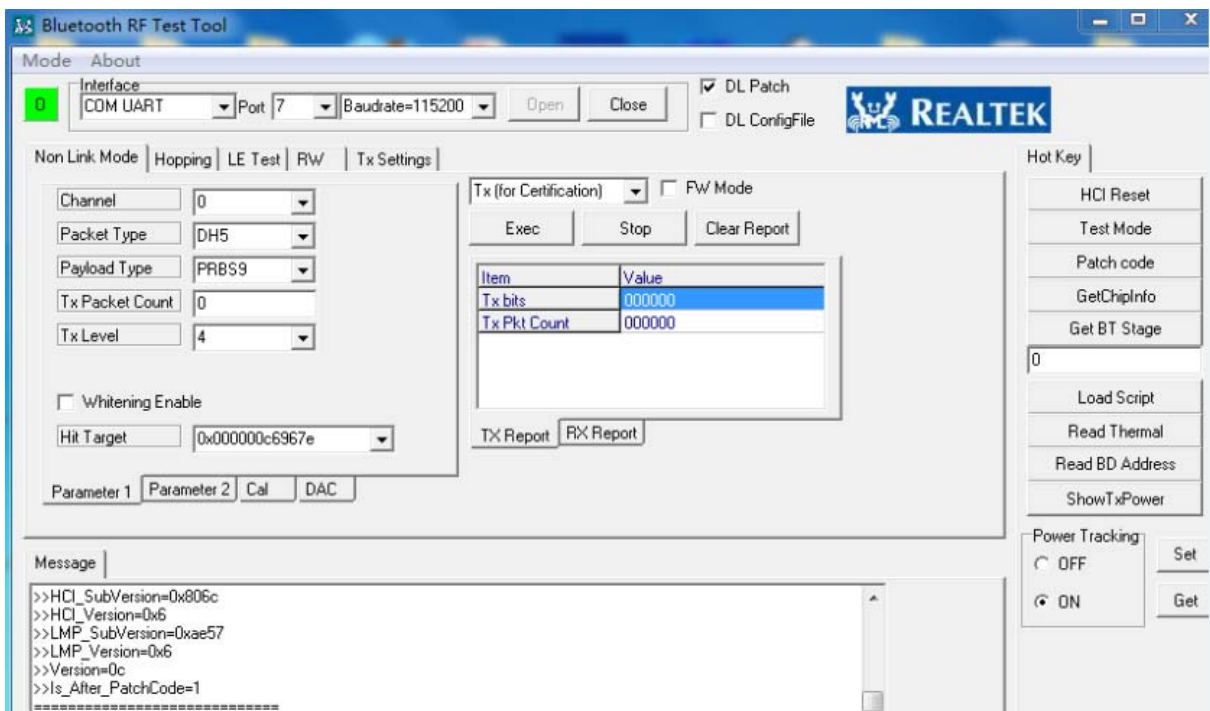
Bluetooth RF Test Tool

Mode About

0

Interface
COM UART
Port 7
Baudrate=115200
Open
Close

☑ DL Patch
☐ DL ConfigFile

REALTEK

Non Link Mode | Hopping | LE Test | RW | Tx Settings

Channel 0
Packet Type DH5
Payload Type PRBS9
Tx Packet Count 0
Tx Level 4

☐ Whitening Enable

Hit Target 0x000000c6967e

Parameter 1 | Parameter 2 | Cal | DAC

Tx (for Certification)
☐ FW Mode

Exec
Stop
Clear Report

| Item | Value |
|---|---|
| Tx bits | 000000 |
| Tx Pkt Count | 000000 |

TX Report | RX Report

Hot Key

HCI Reset
Test Mode
Patch code
GetChipInfo
Get BT Stage
0
Load Script
Read Thermal
Read BD Address
ShowTxPower

Power Tracking
○ OFF
◉ ON
Set
Get

Message

>>HCI_SubVersion=0x806c
>>HCI_Version=0x6
>>LMP_SubVersion=0xae57
>>LMP_Version=0x6
>>Version=0c
>>Is_After_PatchCode=1
============================